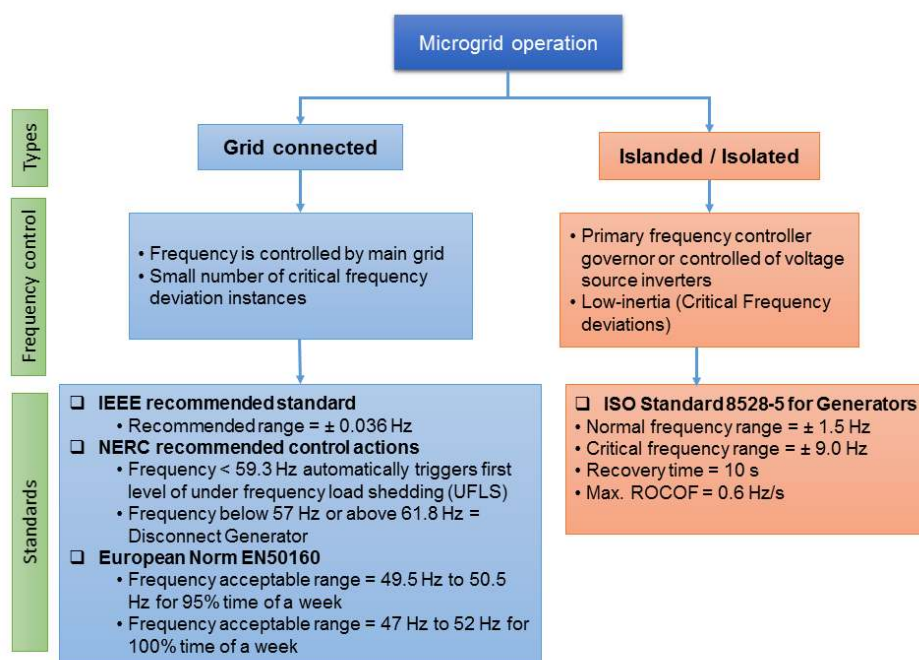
Microgrid operation

Types

Grid connected

Islanded / Isolated

Frequency control

• Frequency is controlled by main grid
• Small number of critical frequency deviation instances

• Primary frequency controller governor or controlled of voltage source inverters
• Low-inertia (Critical Frequency deviations)

Standards

❑ IEEE recommended standard
• Recommended range = ± 0.036 Hz
❑ NERC recommended control actions
• Frequency < 59.3 Hz automatically triggers first level of under frequency load shedding (UFLS)
• Frequency below 57 Hz or above 61.8 Hz = Disconnect Generator
❑ European Norm EN50160
• Frequency acceptable range = 49.5 Hz to 50.5 Hz for 95% time of a week
• Frequency acceptable range = 47 Hz to 52 Hz for 100% time of a week

❑ ISO Standard 8528-5 for Generators
• Normal frequency range = ± 1.5 Hz
• Critical frequency range = ± 9.0 Hz
• Recovery time = 10 s
• Max. ROCOF = 0.6 Hz/s